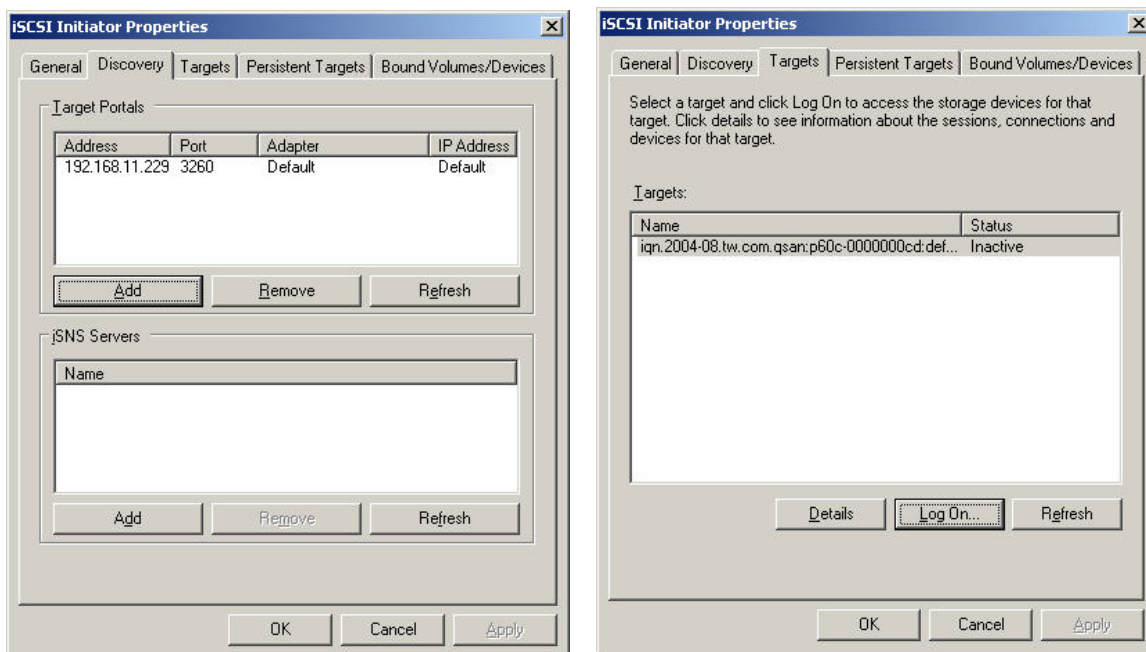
iSCSI Initiator Properties

General | Discovery | Targets | Persistent Targets | Bound Volumes/Devices

Target Portals

| Address | Port | Adapter | IP Address |
|---|---|---|---|
| 192.168.11.229 | 3260 | Default | Default |

Add | Remove | Refresh

iSNS Servers

| Name |
|---|

Add | Remove | Refresh

OK | Cancel | Apply

iSCSI Initiator Properties

General | Discovery | Targets | Persistent Targets | Bound Volumes/Devices

Select a target and click Log On to access the storage devices for that target. Click details to see information about the sessions, connections and devices for that target.

Targets:

| Name | Status |
|---|---|
| iqn.2004-08.tw.com.qsan:p60c-0000000cd:def... | Inactive |

Details | Log On... | Refresh

OK | Cancel | Apply